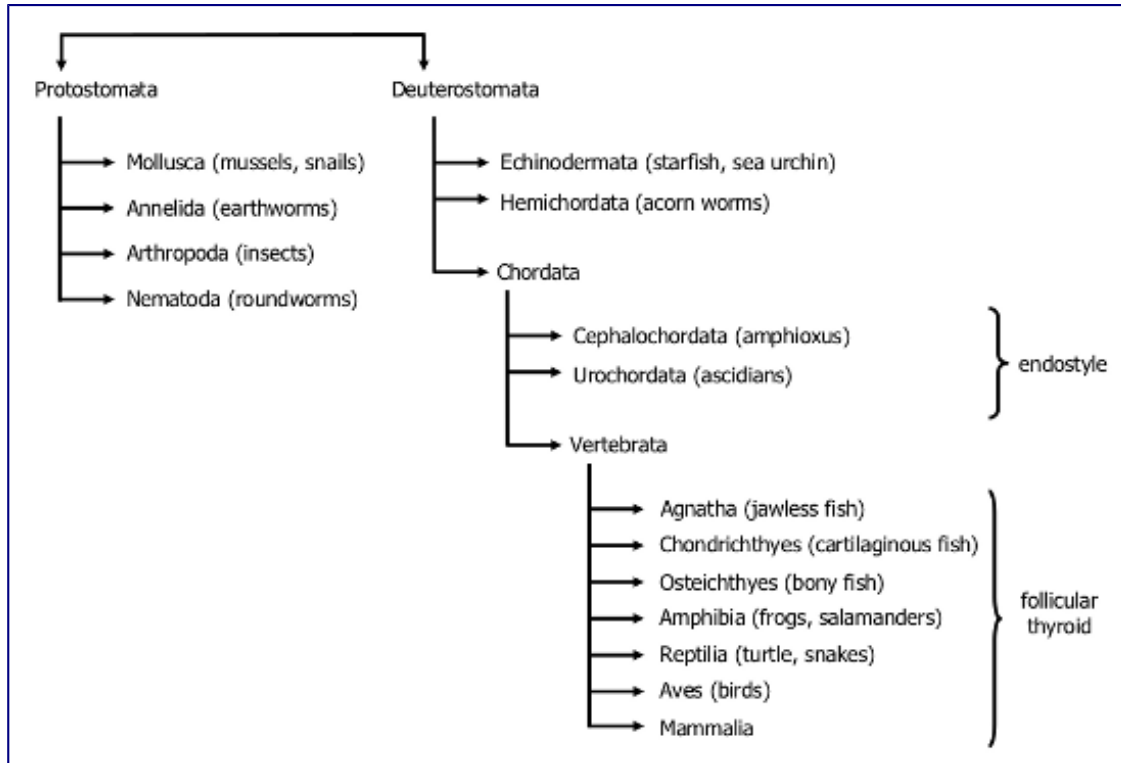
Protostomata

Mollusca (mussels, snails)
Annelida (earthworms)
Arthropoda (insects)
Nematoda (roundworms)

Deuterostomata

Echinodermata (starfish, sea urchin)
Hemichordata (acorn worms)
Chordata

Cephalochordata (amphioxus)
Urochordata (ascidians)

endostyle

Vertebrata

Agnatha (jawless fish)
Chondrichthyes (cartilaginous fish)
Osteichthyes (bony fish)
Amphibia (frogs, salamanders)
Reptilia (turtle, snakes)
Aves (birds)
Mammalia

follicular thyroid